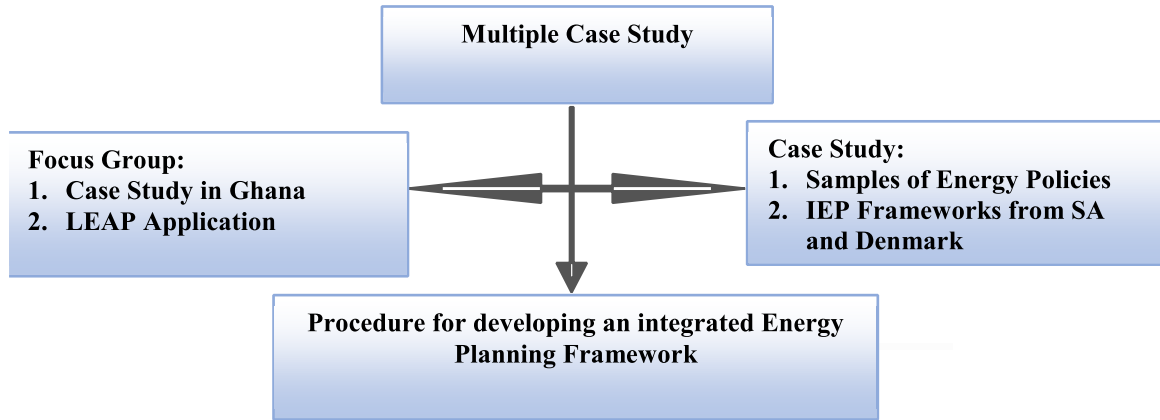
Multiple Case Study

Focus Group:
1. Case Study in Ghana
2. LEAP Application

Case Study:
1. Samples of Energy Policies
2. IEP Frameworks from SA and Denmark

Procedure for developing an integrated Energy Planning Framework